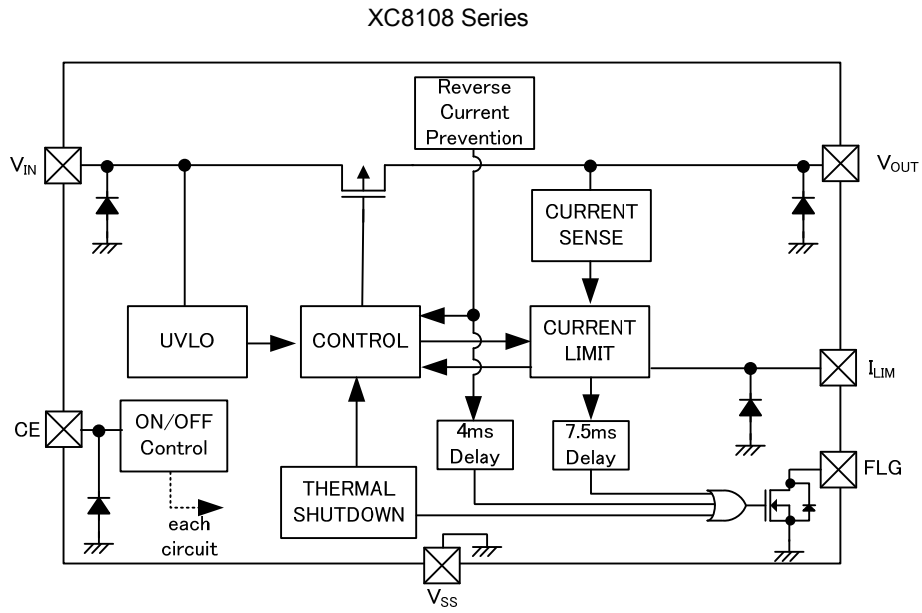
XC8108 Series

Reverse Current Prevention

$V_{IN}$

$V_{OUT}$

CURRENT SENSE

UVLO

CONTROL

CURRENT LIMIT

$I_{LIM}$

CE

ON/OFF Control

4ms Delay

7.5ms Delay

FLG

THERMAL SHUTDOWN

each circuit

$V_{SS}$